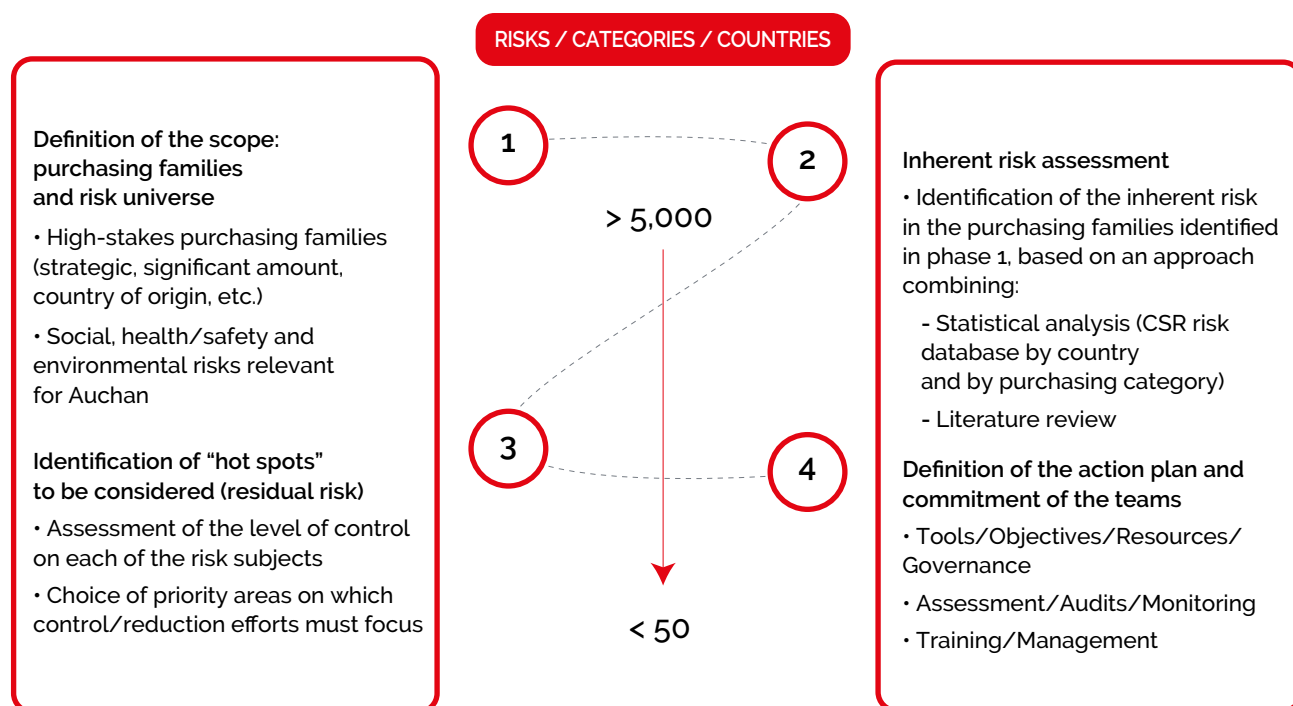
RISKS / CATEGORIES / COUNTRIES

Definition of the scope: purchasing families and risk universe

• High-stakes purchasing families (strategic, significant amount, country of origin, etc.)

• Social, health/safety and environmental risks relevant for Auchan

Identification of "hot spots" to be considered (residual risk)

• Assessment of the level of control on each of the risk subjects

• Choice of priority areas on which control/reduction efforts must focus

1

2

> 5,000

3

4

< 50

Inherent risk assessment

• Identification of the inherent risk in the purchasing families identified in phase 1, based on an approach combining:

- Statistical analysis (CSR risk database by country and by purchasing category)

- Literature review

Definition of the action plan and commitment of the teams

• Tools/Objectives/Resources/ Governance

• Assessment/Audits/Monitoring

• Training/Management